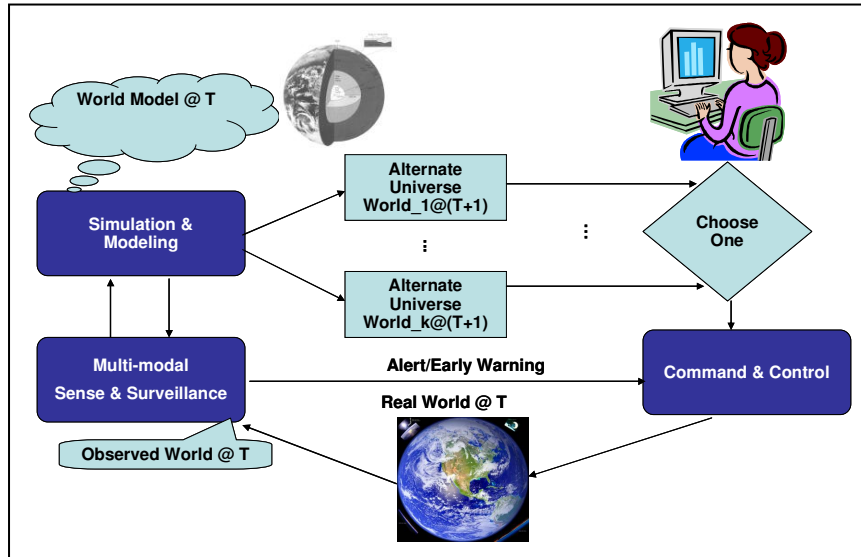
World Model @ T

Simulation & Modeling

Alternate Universe World_1@(T+1)

⋮

Alternate Universe World_k@(T+1)

⋮

Choose One

Multi-modal Sense & Surveillance

Alert/Early Warning

Command & Control

Real World @ T

Observed World @ T